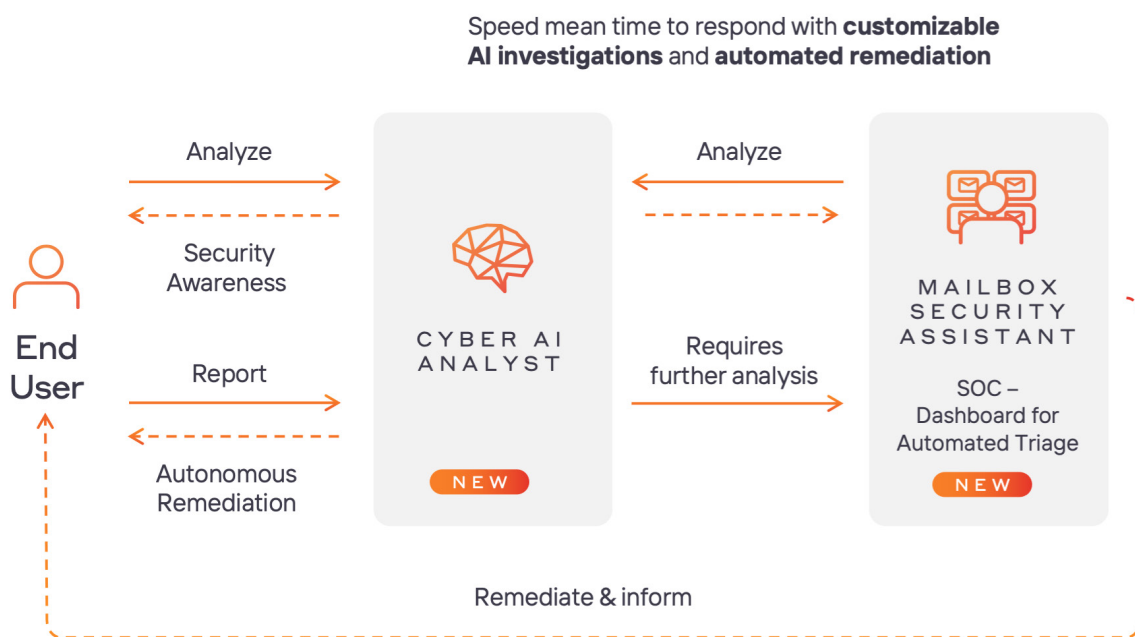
Speed mean time to respond with **customizable AI investigations** and **automated remediation**

Analyze

Security Awareness

End User

Report

Autonomous Remediation

CYBER AI ANALYST

NEW

Analyze

Requires further analysis

MAILBOX SECURITY ASSISTANT

SOC – Dashboard for Automated Triage

NEW

Remediate & inform